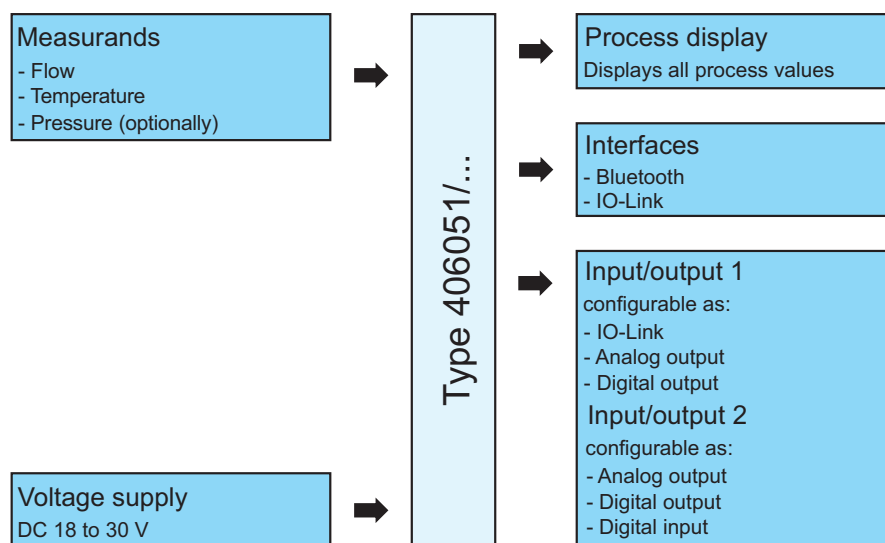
Measurands
- Flow
- Temperature
- Pressure (optionally)

Voltage supply
DC 18 to 30 V

Type 406051/...

Process display
Displays all process values

Interfaces
- Bluetooth
- IO-Link

Input/output 1
configurable as:
- IO-Link
- Analog output
- Digital output

Input/output 2
configurable as:
- Analog output
- Digital output
- Digital input